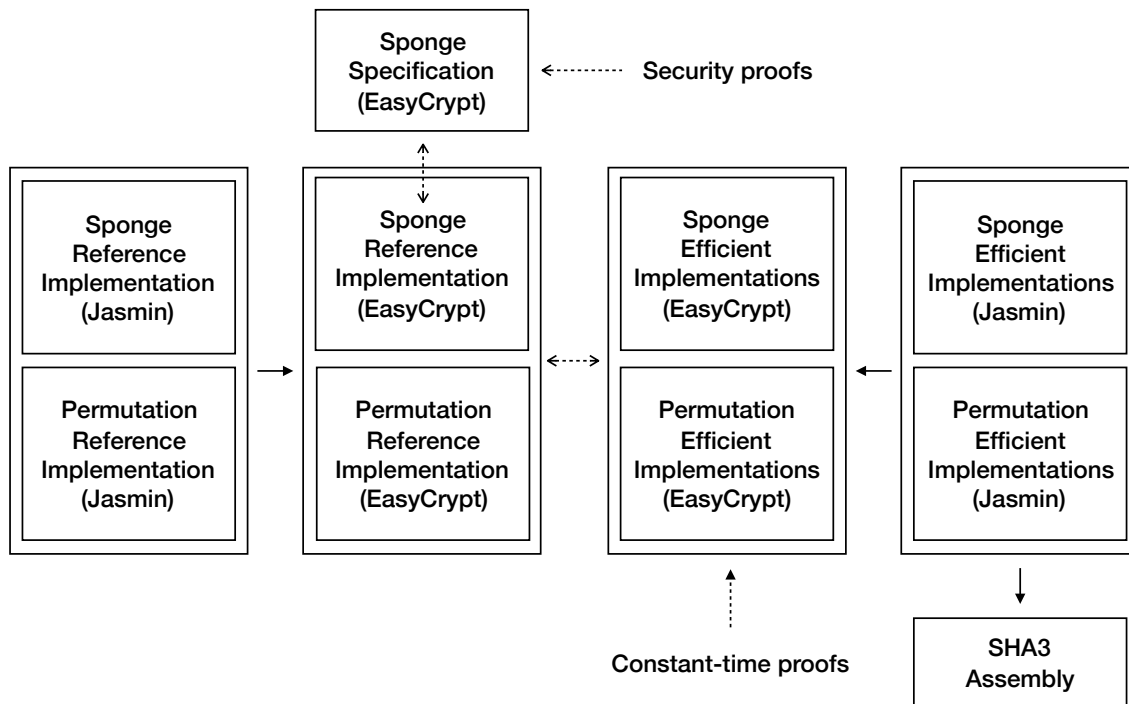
Sponge Specification (EasyCrypt)

Security proofs

Sponge Reference Implementation (Jasmin)

Permutation Reference Implementation (Jasmin)

Sponge Reference Implementation (EasyCrypt)

Permutation Reference Implementation (EasyCrypt)

Sponge Efficient Implementations (EasyCrypt)

Permutation Efficient Implementations (EasyCrypt)

Sponge Efficient Implementations (Jasmin)

Permutation Efficient Implementations (Jasmin)

Constant-time proofs

SHA3 Assembly